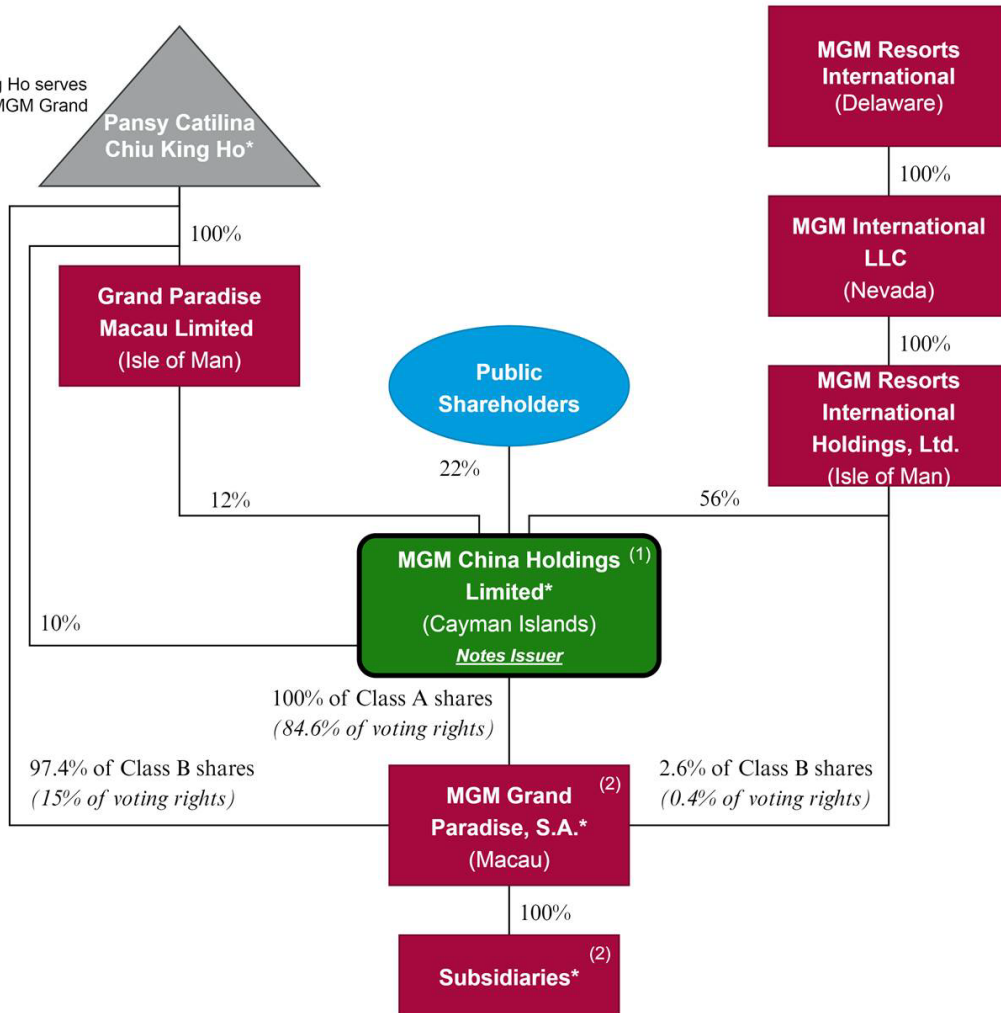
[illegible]g Ho serves
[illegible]MGM Grand

Pansy Catilina Chiu King Ho*

MGM Resorts International
(Delaware)

100%

MGM International LLC
(Nevada)

100%

100%

Grand Paradise Macau Limited
(Isle of Man)

Public Shareholders

MGM Resorts International Holdings, Ltd.
(Isle of Man)

22%

12%

56%

MGM China Holdings Limited* $^{(1)}$
(Cayman Islands)
Notes Issuer

10%

100% of Class A shares
(84.6% of voting rights)

97.4% of Class B shares
(15% of voting rights)

MGM Grand Paradise, S.A.* $^{(2)}$
(Macau)

2.6% of Class B shares
(0.4% of voting rights)

100%

Subsidiaries* $^{(2)}$